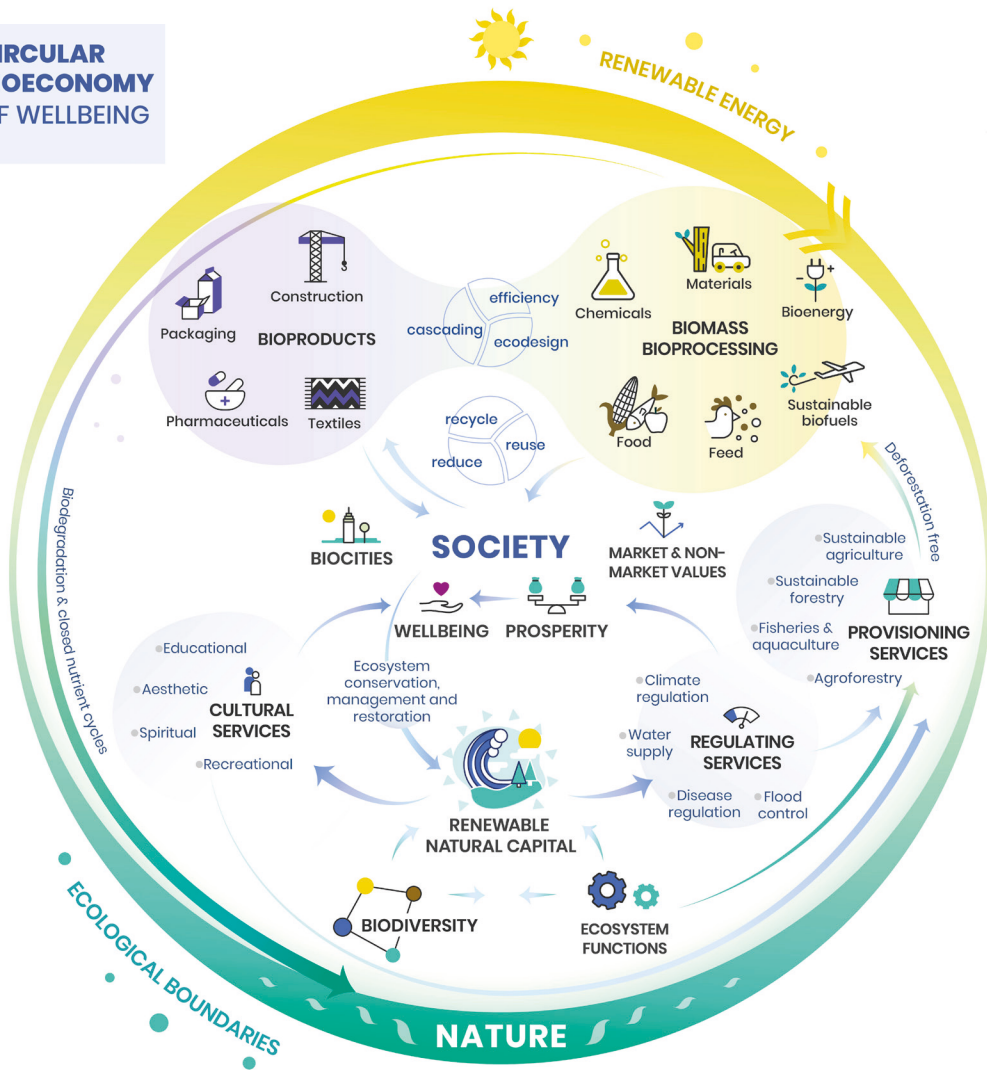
IRCULAR
OECONOMY
F WELLBEING

RENEWABLE ENERGY

Construction
Packaging
BIOPRODUCTS
Pharmaceuticals
Textiles

efficiency
cascading
ecodesign

Chemicals
Materials
Bioenergy
BIOMASS BIOPROCESSING
Sustainable biofuels
Food
Feed

recycle
reuse
reduce

Deforestation free

Biodegradation & closed nutrient cycles

BIOCITIES
SOCIETY
MARKET & NON-MARKET VALUES

WELLBEING
PROSPERITY

Sustainable agriculture
Sustainable forestry
Fisheries & aquaculture
PROVISIONING SERVICES
Agroforestry

Educational
Aesthetic
Spiritual
CULTURAL SERVICES
Recreational

Ecosystem conservation, management and restoration

Climate regulation
Water supply
REGULATING SERVICES
Disease regulation
Flood control

RENEWABLE NATURAL CAPITAL

BIODIVERSITY
ECOSYSTEM FUNCTIONS

ECOLOGICAL BOUNDARIES

NATURE